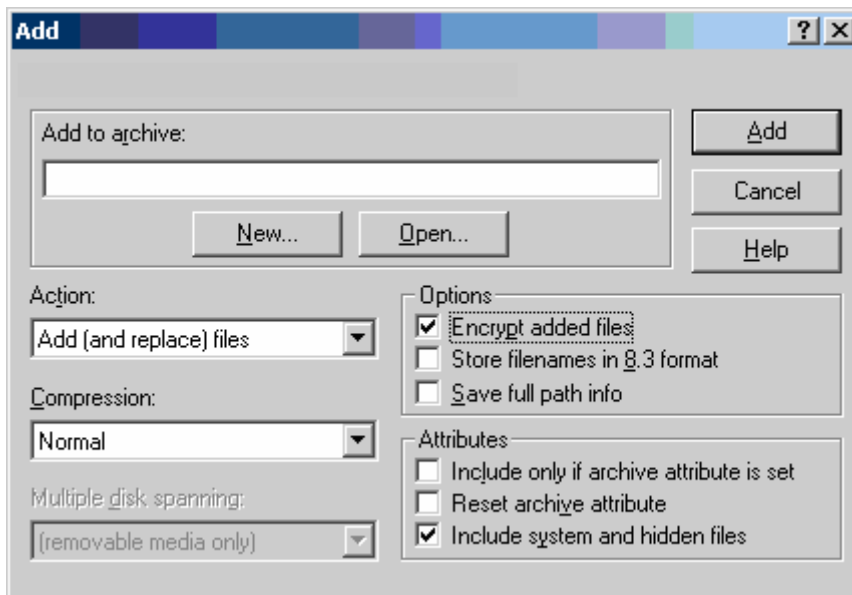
Add

?

X

Add to archive:

New...

Open...

Add

Cancel

Help

Action:

Add (and replace) files

Compression:

Normal

Multiple disk spanning:

(removable media only)

Options

Encrypt added files

Store filenames in 8.3 format

Save full path info

Attributes

Include only if archive attribute is set

Reset archive attribute

Include system and hidden files